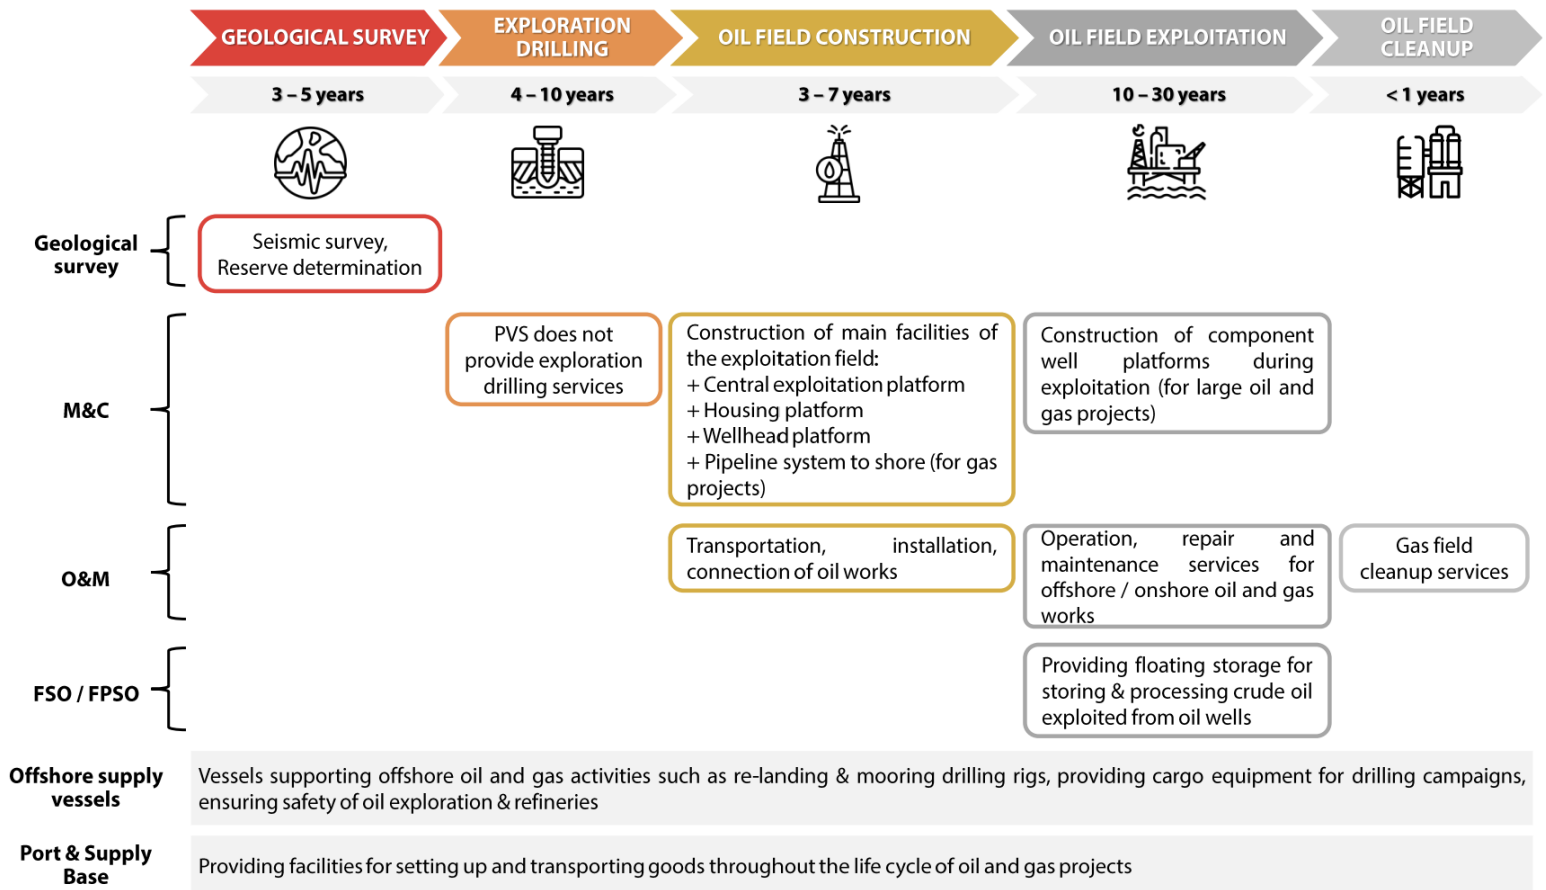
GEOLOGICAL SURVEY
EXPLORATION DRILLING
OIL FIELD CONSTRUCTION
OIL FIELD EXPLOITATION
OIL FIELD CLEANUP

3 – 5 years
4 – 10 years
3 – 7 years
10 – 30 years
< 1 years

Geological survey

Seismic survey, Reserve determination

M&C

PVS does not provide exploration drilling services

Construction of main facilities of the exploitation field:
+ Central exploitation platform
+ Housing platform
+ Wellhead platform
+ Pipeline system to shore (for gas projects)

Construction of component well platforms during exploitation (for large oil and gas projects)

O&M

Transportation, installation, connection of oil works

Operation, repair and maintenance services for offshore / onshore oil and gas works

Gas field cleanup services

FSO / FPSO

Providing floating storage for storing & processing crude oil exploited from oil wells

Offshore supply vessels

Vessels supporting offshore oil and gas activities such as re-landing & mooring drilling rigs, providing cargo equipment for drilling campaigns, ensuring safety of oil exploration & refineries

Port & Supply Base

Providing facilities for setting up and transporting goods throughout the life cycle of oil and gas projects